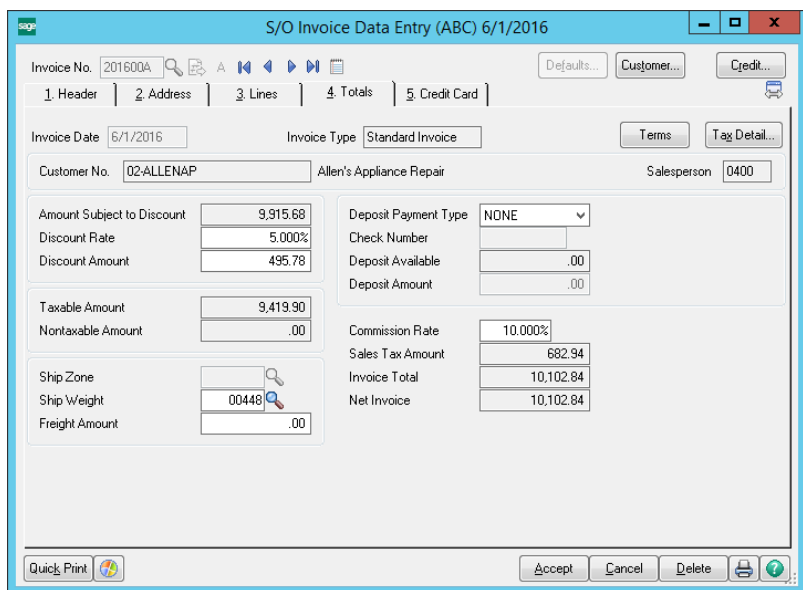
sage S/O Invoice Data Entry (ABC) 6/1/2016

Invoice No. 201600A A

Defaults... Customer... Credit...

1. Header 2. Address 3. Lines 4. Totals 5. Credit Card

Invoice Date 6/1/2016 Invoice Type Standard Invoice Terms Tax Detail...

Customer No. 02-ALLENAP Allen's Appliance Repair Salesperson 0400

| | |
|---|---|
| Amount Subject to Discount | 9,915.68 |
| Discount Rate | 5.000% |
| Discount Amount | 495.78 |

| | |
|---|---|
| Taxable Amount | 9,419.90 |
| Nontaxable Amount | .00 |

| | |
|---|---|
| Ship Zone | |
| Ship Weight | 00448 |
| Freight Amount | .00 |

| | |
|---|---|
| Deposit Payment Type | NONE |
| Check Number | |
| Deposit Available | .00 |
| Deposit Amount | .00 |

| | |
|---|---|
| Commission Rate | 10.000% |
| Sales Tax Amount | 682.94 |
| Invoice Total | 10,102.84 |
| Net Invoice | 10,102.84 |

Quick Print Accept Cancel Delete